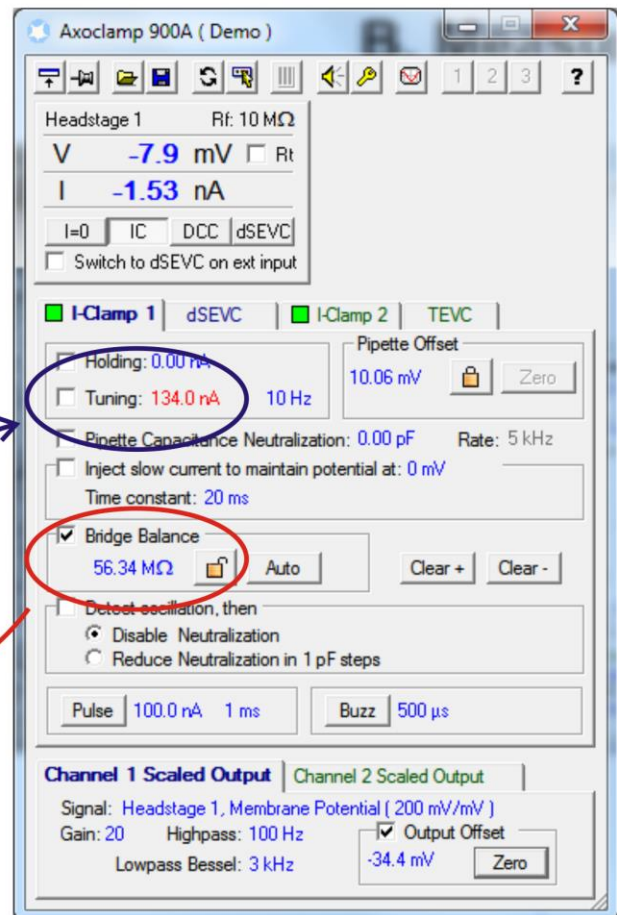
Axoclamp 900A ( Demo )

1 2 3 ?

Headstage 1 Rf: 10 MΩ
V -7.9 mV Rt
I -1.53 nA
I=0 IC DCC dSEVC
Switch to dSEVC on ext input

I-Clamp 1 dSEVC I-Clamp 2 TEVC

Holding: 0.00 nA
Tuning: 134.0 nA 10 Hz
Pipette Offset
10.06 mV Zero
Pipette Capacitance Neutralization: 0.00 pF Rate: 5 kHz
Inject slow current to maintain potential at: 0 mV
Time constant: 20 ms
Bridge Balance
56.34 MΩ Auto
Clear + Clear -
Detect oscillation, then
Disable Neutralization
Reduce Neutralization in 1 pF steps
Pulse 100.0 nA 1 ms
Buzz 500 µs

Channel 1 Scaled Output Channel 2 Scaled Output
Signal: Headstage 1, Membrane Potential ( 200 mV/mV )
Gain: 20 Highpass: 100 Hz
Output Offset
-34.4 mV Zero
Lowpass Bessel: 3 kHz